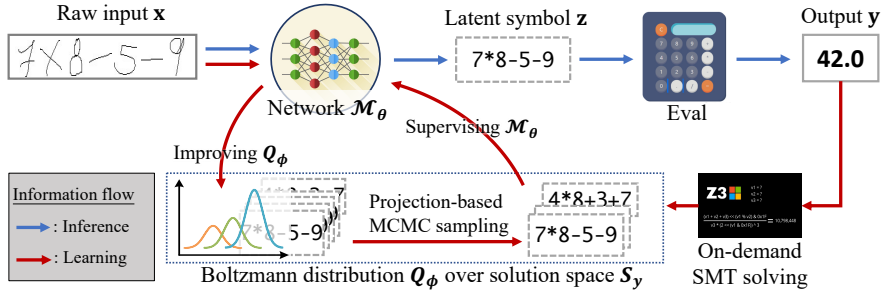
Raw input $\mathbf{x}$

7×8−5−9

Network $\mathcal{M}_{\theta}$

Latent symbol $\mathbf{z}$

7*8-5-9

Eval

Output $\mathbf{y}$

42.0

Supervising $\mathcal{M}_{\theta}$

Improving $Q_{\phi}$

Information flow

: Inference

: Learning

5-9

Projection-based MCMC sampling

4*8+3+7

7*8-5-9

Z3

On-demand SMT solving

Boltzmann distribution $Q_{\phi}$ over solution space $S_{y}$